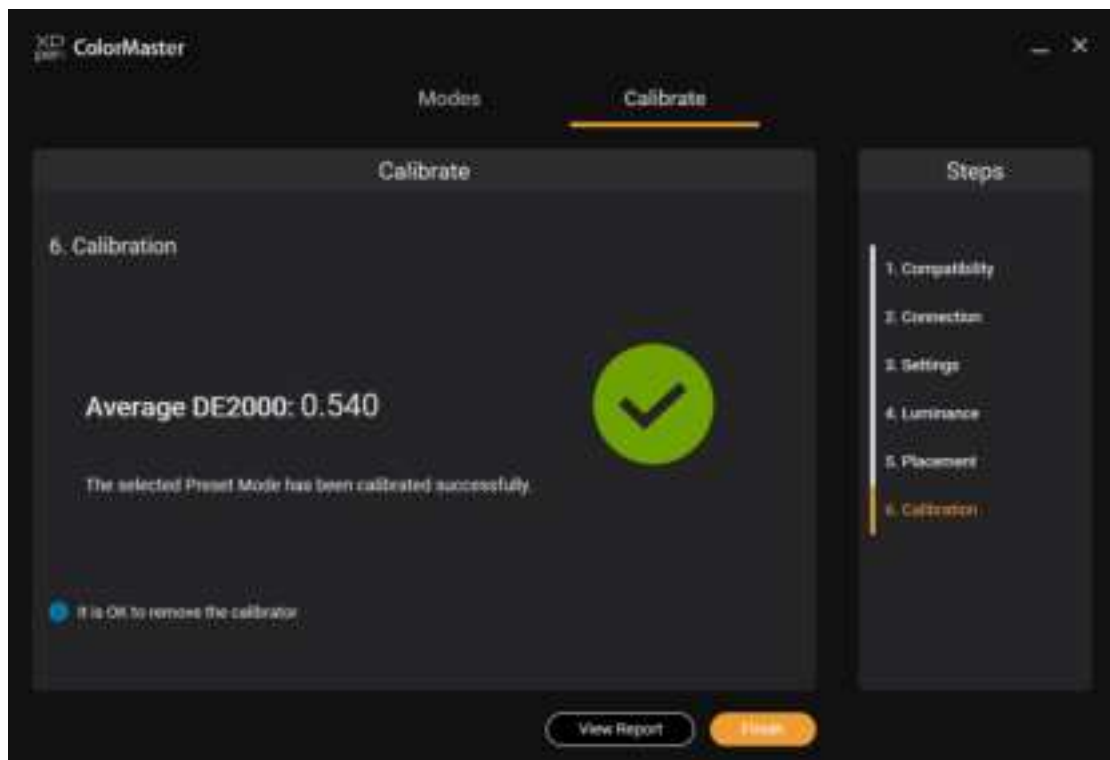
XD pen ColorMaster

Modes Calibrate

Calibrate

6. Calibration

Average DE2000: 0.540

The selected Preset Mode has been calibrated successfully.

It is OK to remove the calibrator

Steps

1. Compatibility
2. Connection
3. Settings
4. Luminance
5. Placement
6. Calibration

View Report Finish